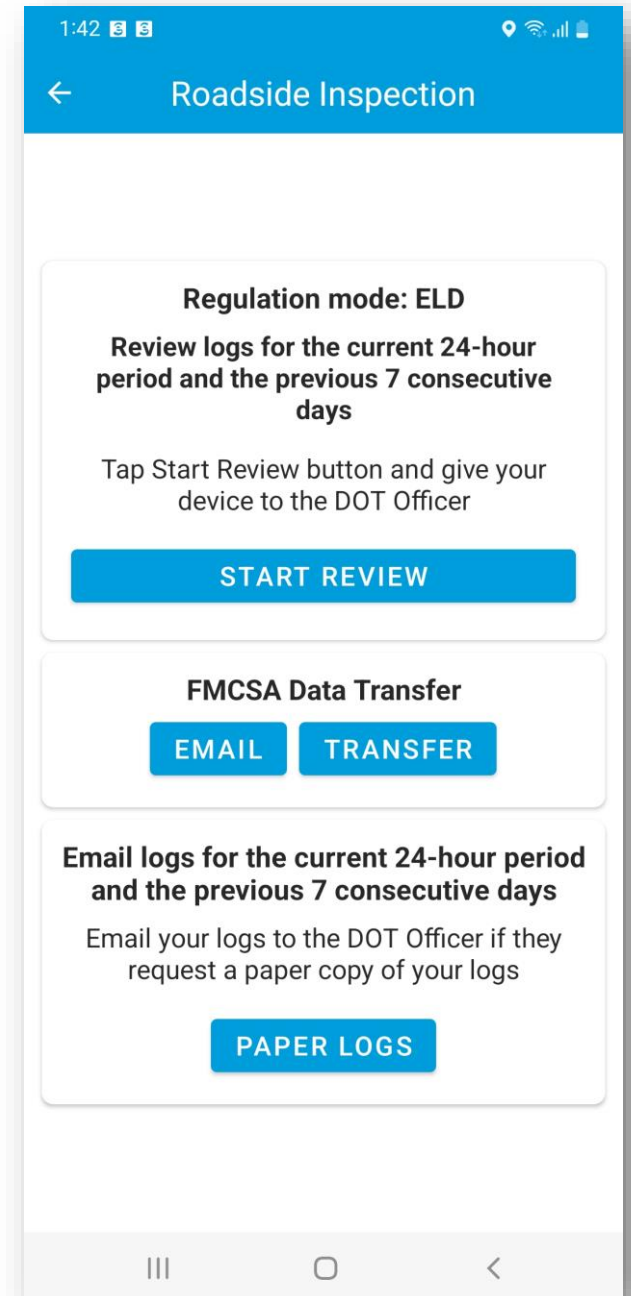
1:42

Roadside Inspection

Regulation mode: ELD

Review logs for the current 24-hour period and the previous 7 consecutive days

Tap Start Review button and give your device to the DOT Officer

START REVIEW

FMCSA Data Transfer

EMAIL TRANSFER

Email logs for the current 24-hour period and the previous 7 consecutive days

Email your logs to the DOT Officer if they request a paper copy of your logs

PAPER LOGS